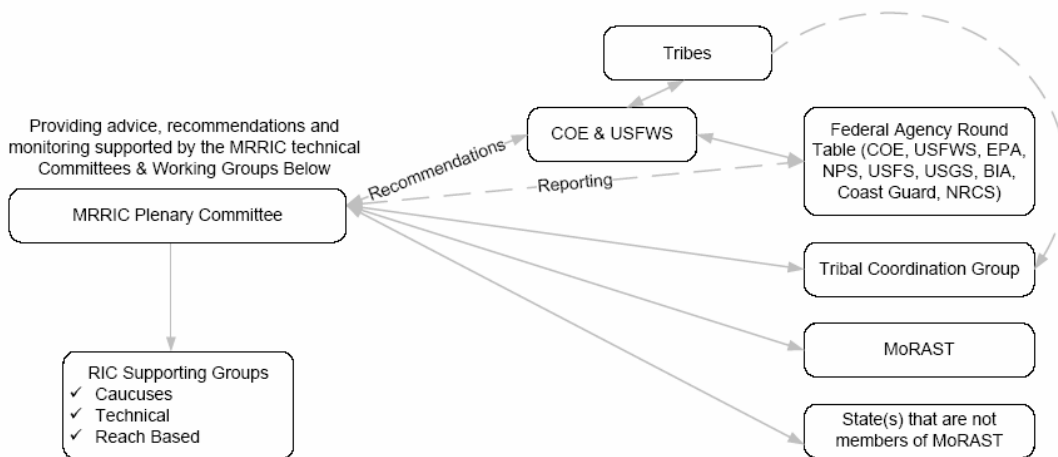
Tribes

Providing advice, recommendations and monitoring supported by the MRRIC technical Committees & Working Groups Below

COE & USFWS

Federal Agency Round Table (COE, USFWS, EPA, NPS, USFS, USGS, BIA, Coast Guard, NRCS)

Recommendations

Reporting

MRRIC Plenary Committee

Tribal Coordination Group

MoRAST

RIC Supporting Groups
✓ Caucuses
✓ Technical
✓ Reach Based

State(s) that are not members of MoRAST